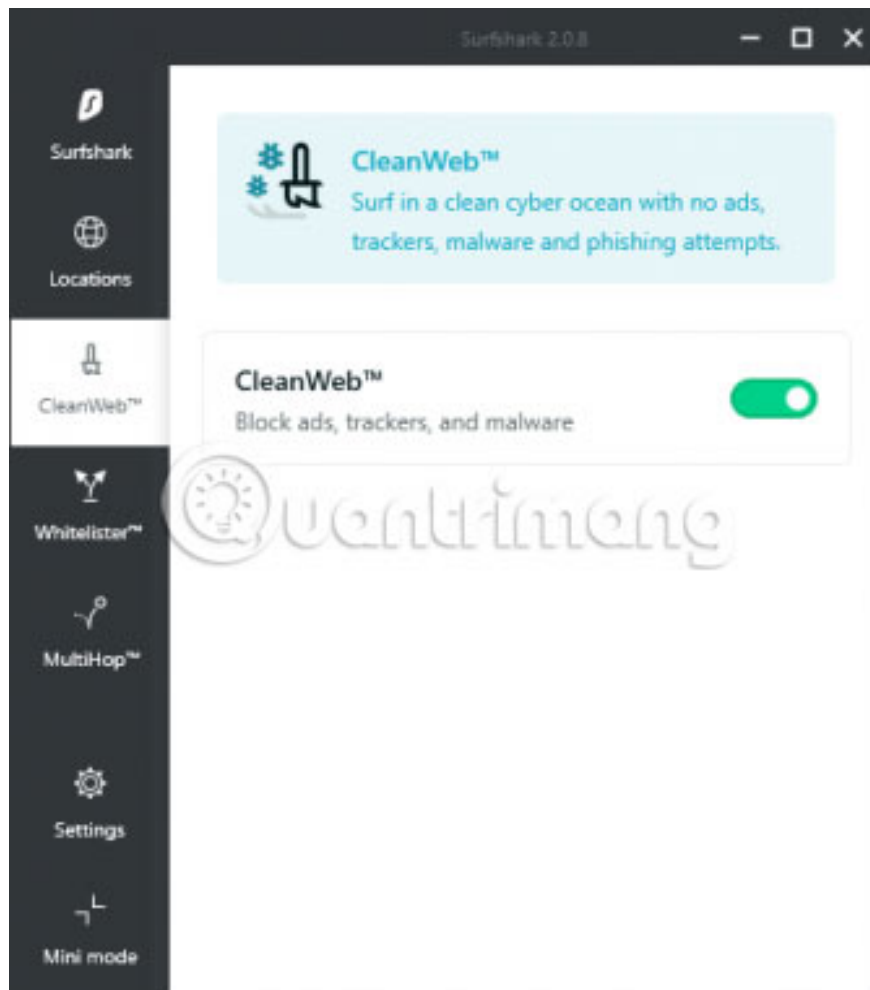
Surfshark 2.0.8

Surfshark

Locations

CleanWeb™

Whitelister™

MultiHop™

Settings

Mini mode

CleanWeb™
Surf in a clean cyber ocean with no ads, trackers, malware and phishing attempts.

CleanWeb™
Block ads, trackers, and malware

Quantrimang